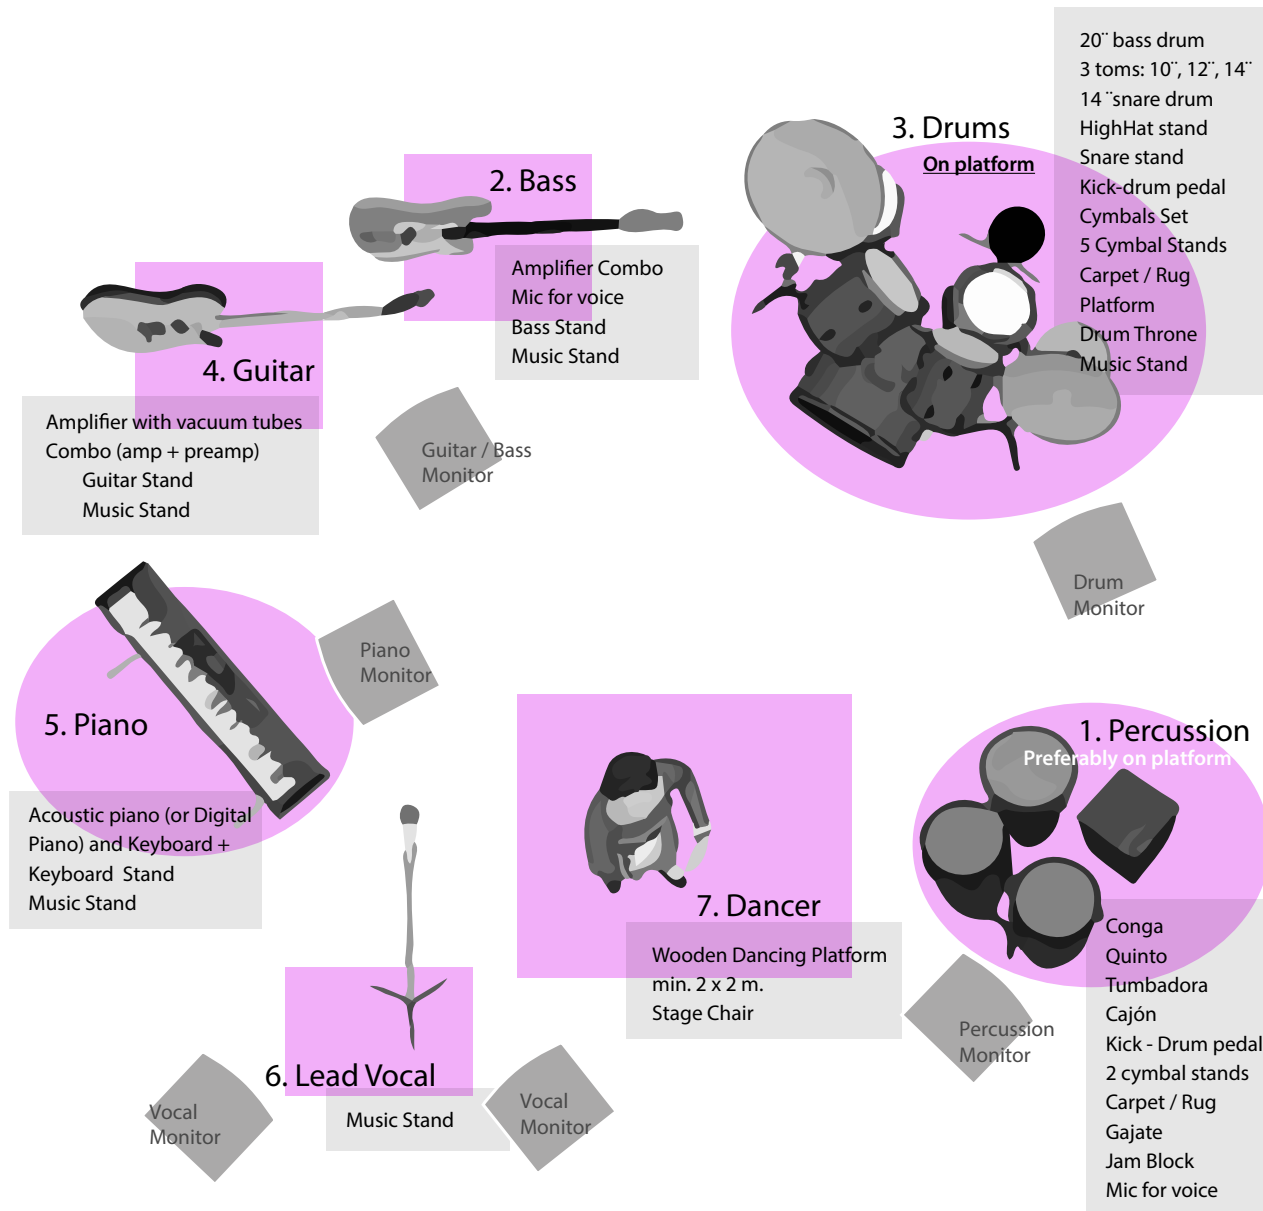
20¨ bass drum
3 toms: 10¨, 12¨, 14¨
14 ¨snare drum
HighHat stand
Snare stand
Kick-drum pedal
Cymbals Set
5 Cymbal Stands
Carpet / Rug
Platform
Drum Throne
Music Stand

3. Drums
On platform

2. Bass

Amplifier Combo
Mic for voice
Bass Stand
Music Stand

4. Guitar

Amplifier with vacuum tubes
Combo (amp + preamp)
Guitar Stand
Music Stand

Guitar / Bass Monitor

Drum Monitor

Piano Monitor

5. Piano

Acoustic piano (or Digital Piano) and Keyboard +
Keyboard Stand
Music Stand

1. Percussion
Preferably on platform

7. Dancer

Wooden Dancing Platform
min. 2 x 2 m.
Stage Chair

Conga
Quinto
Tumbadora
Cajón
Kick - Drum pedal
2 cymbal stands
Carpet / Rug
Gajate
Jam Block
Mic for voice

Percussion Monitor

6. Lead Vocal

Music Stand

Vocal Monitor

Vocal Monitor